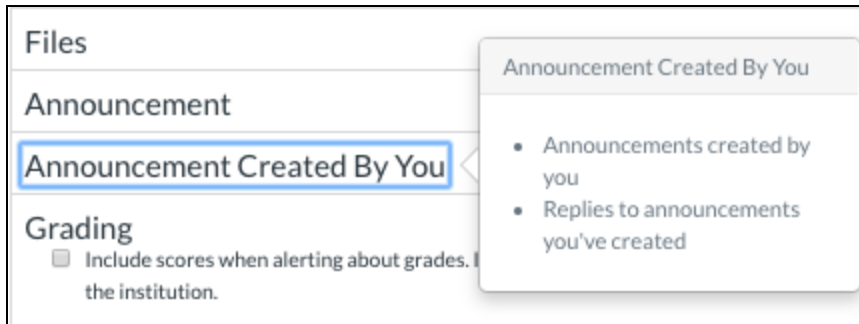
Files

Announcement

Announcement Created By You

Grading

Include scores when alerting about grades. I

the institution.

Announcement Created By You

- Announcements created by you
- Replies to announcements you've created